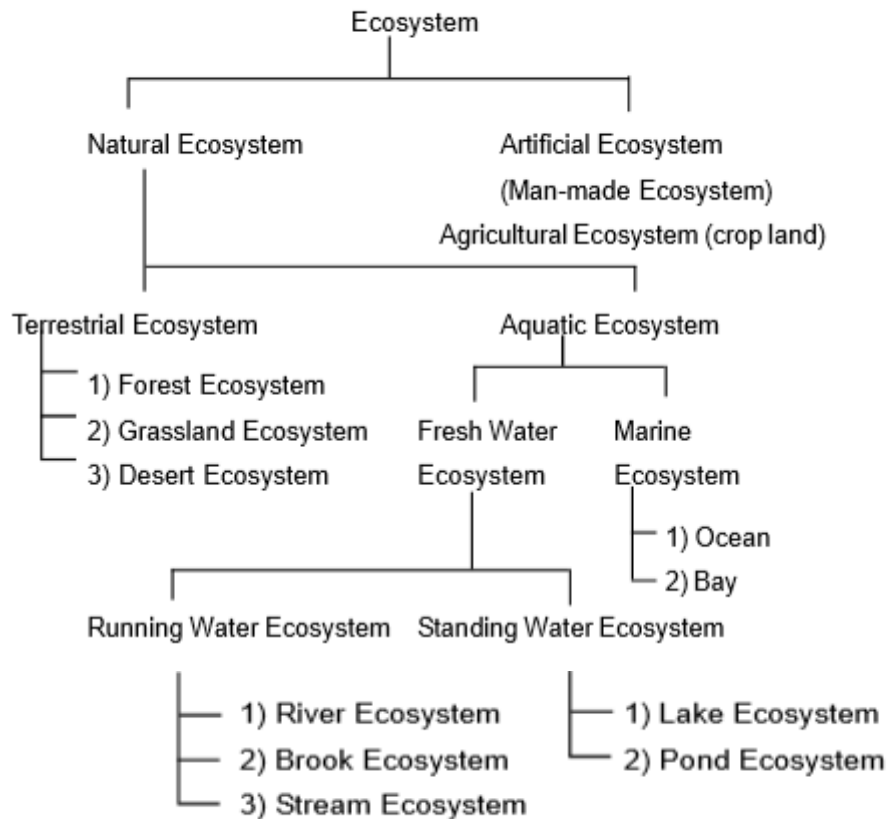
Ecosystem

Natural Ecosystem

Artificial Ecosystem (Man-made Ecosystem)
Agricultural Ecosystem (crop land)

Terrestrial Ecosystem
1) Forest Ecosystem
2) Grassland Ecosystem
3) Desert Ecosystem

Aquatic Ecosystem

Fresh Water Ecosystem

Marine Ecosystem
1) Ocean
2) Bay

Running Water Ecosystem
1) River Ecosystem
2) Brook Ecosystem
3) Stream Ecosystem

Standing Water Ecosystem
1) Lake Ecosystem
2) Pond Ecosystem